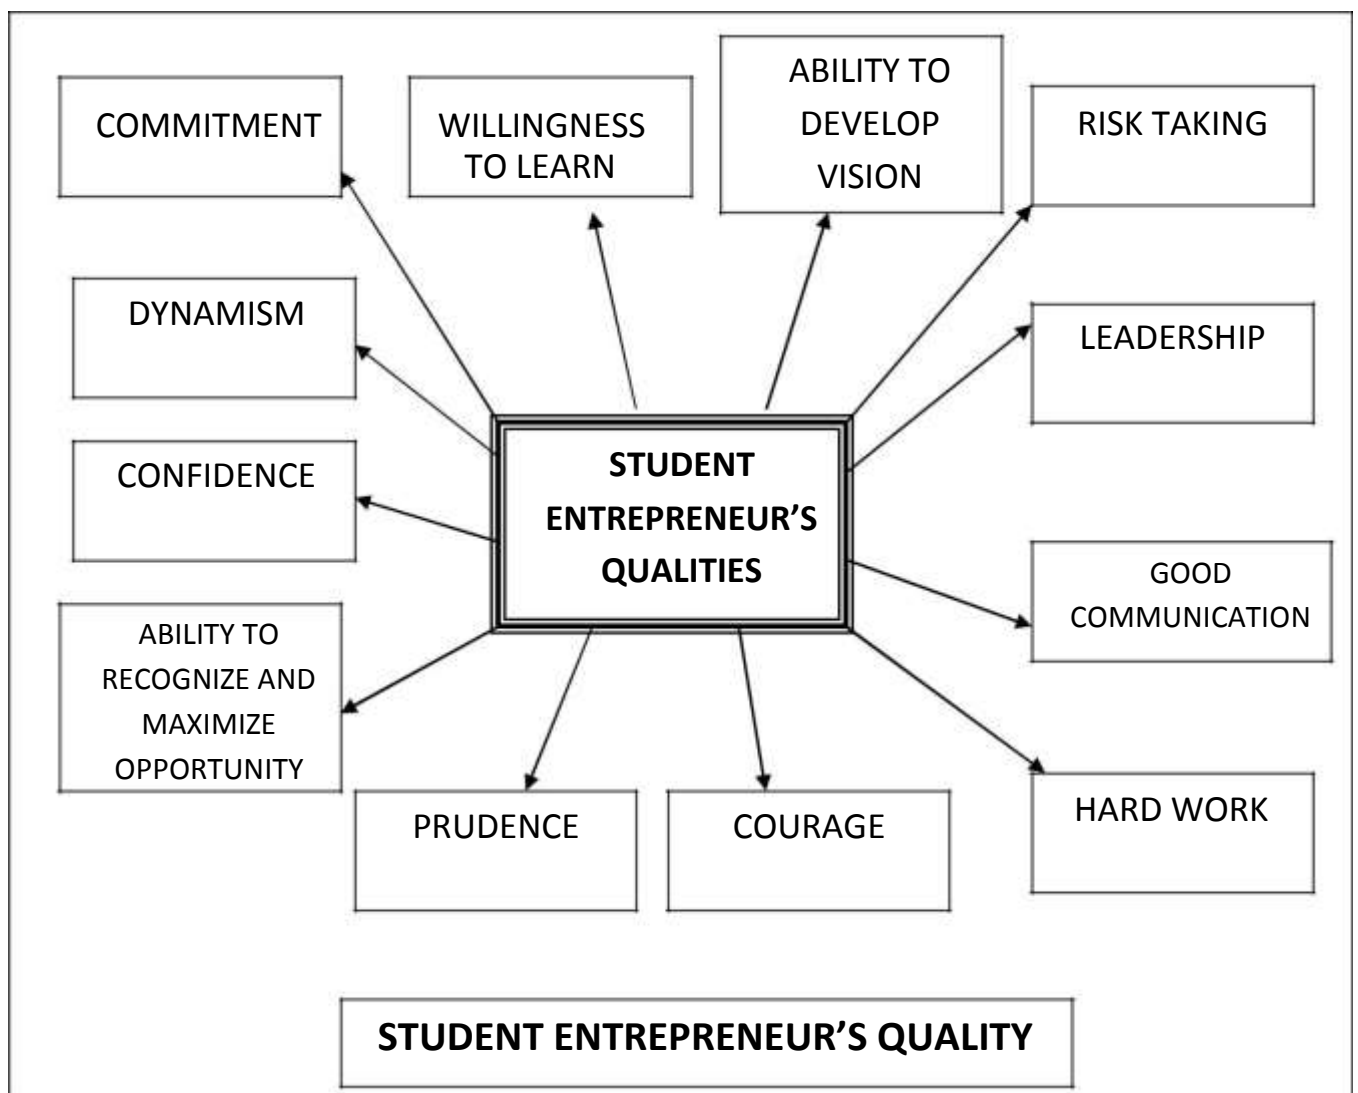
COMMITMENT

WILLINGNESS TO LEARN

ABILITY TO DEVELOP VISION

RISK TAKING

DYNAMISM

LEADERSHIP

CONFIDENCE

STUDENT ENTREPRENEUR’S QUALITIES

GOOD COMMUNICATION

ABILITY TO RECOGNIZE AND MAXIMIZE OPPORTUNITY

PRUDENCE

COURAGE

HARD WORK

STUDENT ENTREPRENEUR’S QUALITY